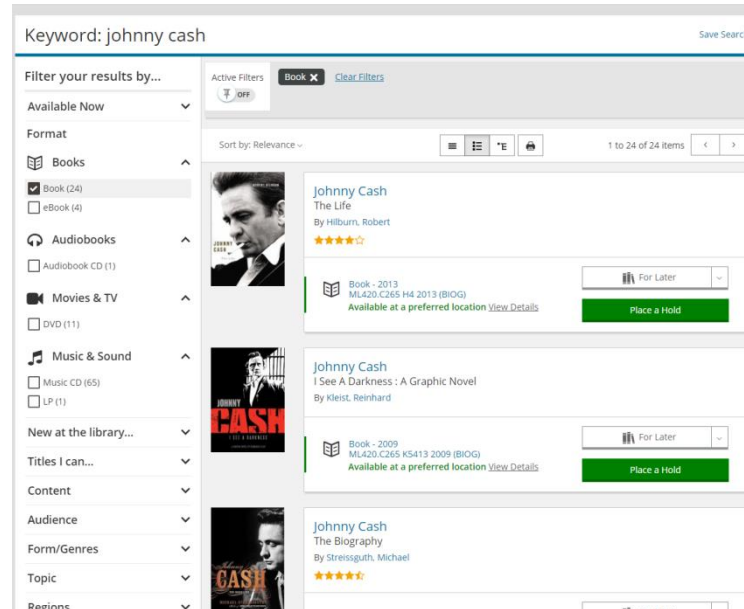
Keyword: johnny cash

Save Searc

Filter your results by...

Available Now

Format

Books

Book (24)

eBook (4)

Audiobooks

Audiobook CD (1)

Movies & TV

DVD (11)

Music & Sound

Music CD (65)

LP (1)

New at the library...

Titles I can...

Content

Audience

Form/Genres

Topic

Regions

Active Filters

OFF

Book

Clear Filters

Sort by: Relevance

1 to 24 of 24 items

JOHNNY CASH

Johnny Cash

The Life

By Hilburn, Robert

Book - 2013

ML420.C265 H4 2013 (BIOG)

Available at a preferred location View Details

For Later

Place a Hold

JOHNNY CASH

Johnny Cash

I See A Darkness : A Graphic Novel

By Kleist, Reinhard

Book - 2009

ML420.C265 K5413 2009 (BIOG)

Available at a preferred location View Details

For Later

Place a Hold

CASH

Johnny Cash

The Biography

By Streissguth, Michael